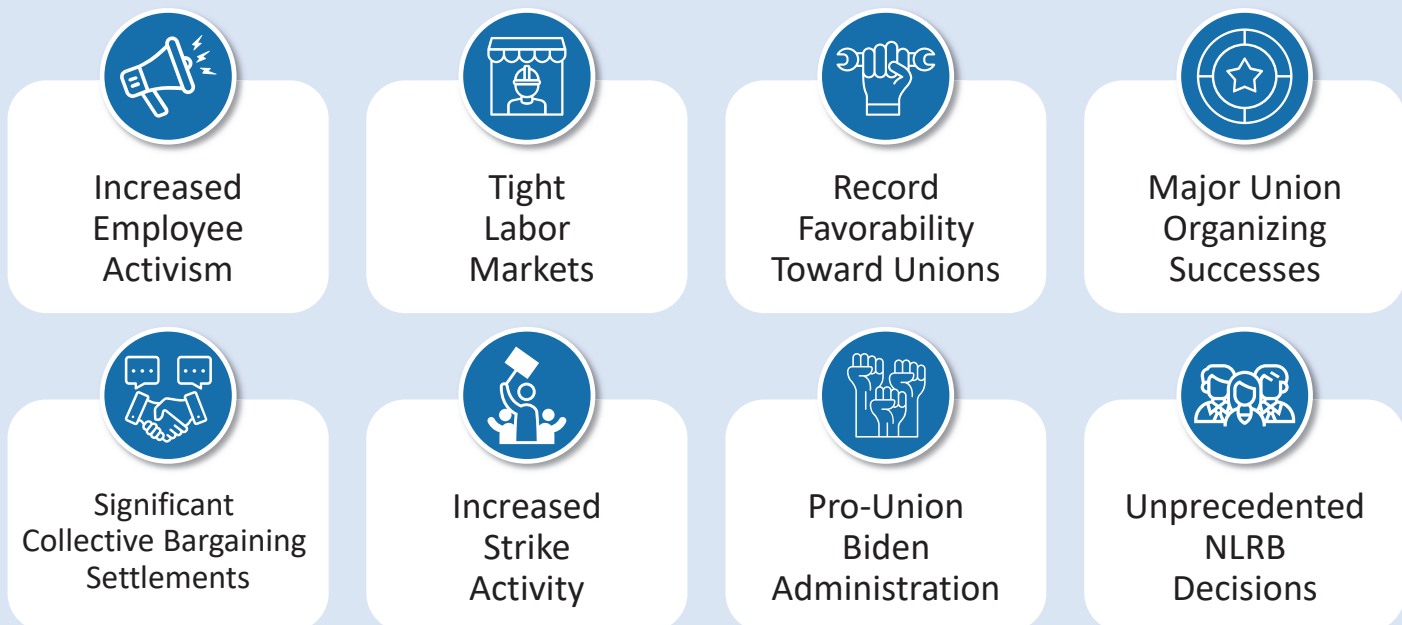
Increased Employee Activism

Tight Labor Markets

Record Favorability Toward Unions

Major Union Organizing Successes

Significant Collective Bargaining Settlements

Increased Strike Activity

Pro-Union Biden Administration

Unprecedented NLRB Decisions